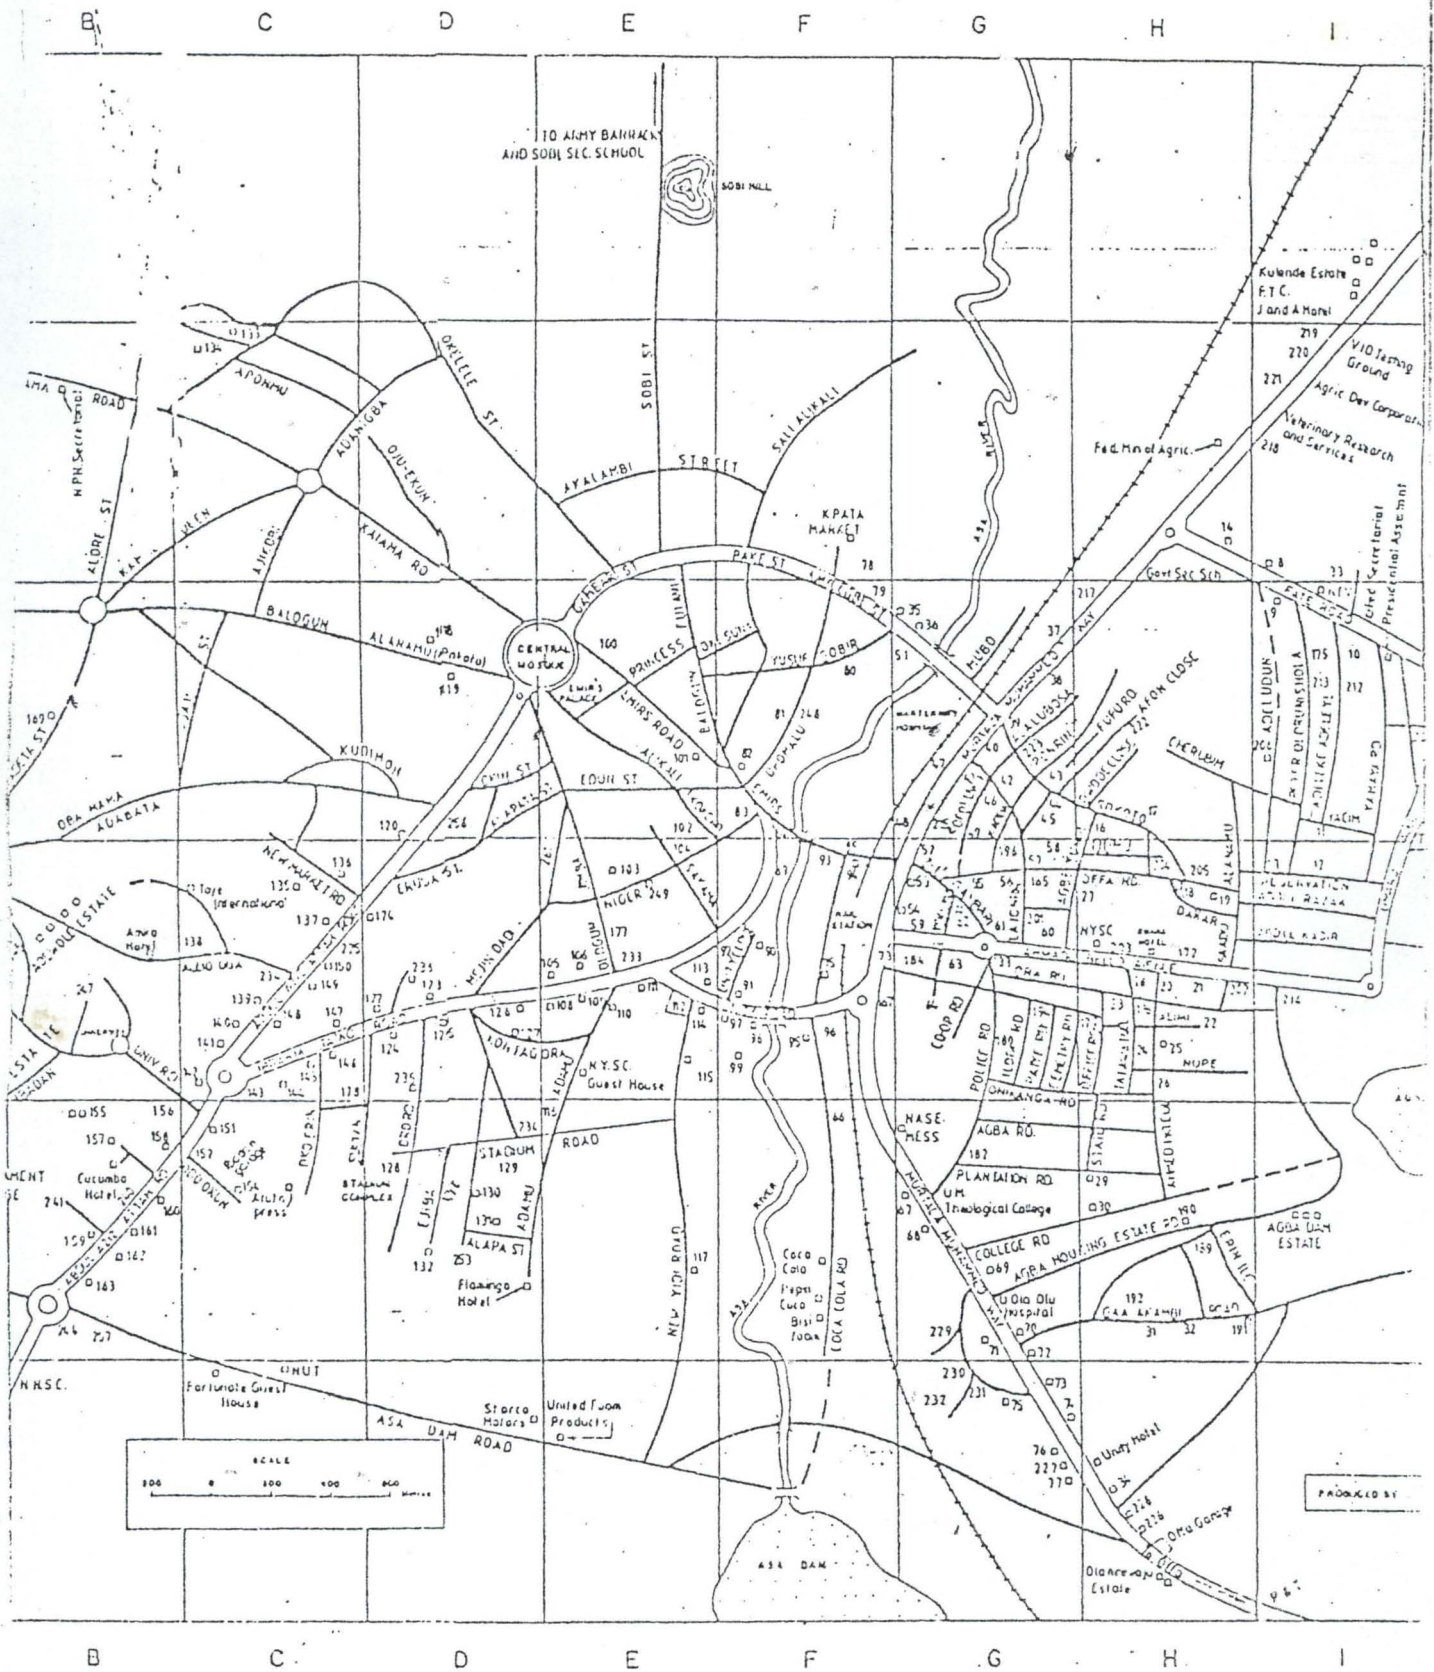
B C D E F G H I

TO ARMY BARRACK AND SOBI SEC. SCHOOL

SOBI HILL

Kulende Estate
F.T.C.
J and A Hotel
219
220 VIO Testing Ground
221 Agric Dev Corporat
Veterinary Research and Services
218
Fed. Min of Agric.

133
134
APONMU
ROAD
NPH Secretariat
ALORE ST
ADANIGBA
OJU-EKUN
OKELELE ST
SOBI ST
SALI AUKALI
AYALAMBI STREET
KAIAMA RD
KPATA MARKET
78
79
PAKE ST
GAMBARI ST
BALOGUN
ALANAMU (Pakata)
178
179
CENTRAL MOSQUE
EMIR'S PALACE
160
PRINCESS
BALOGUN
YUSUF GOBIR
80
EMIRS ROAD
35
36
51
MUBO
ASA RIVER
37
212
Govt Sec Sch
14
8
33
State Secretariat
Presidential Assembly
175
10
213
212
ADE UDUK
AFOK CLOSE
FUFURO
CHERUBIM
SOKOTO
162
KUDIMOH
OBA NAWA
ADABATA
EDUN ST
120
256
81
248
101
83
102
104
136
135
137
174
Taye International
AJIKO Hotel
138
ADEWOLE ESTATE
NIGER RD
249
103
177
233
165
166
113
91
97
98
99
95
96
116
115
93
67
73
184
63
COOP RD
POLICE RD
PARK RD
OBA RD
AGBA RD
AGBA HOUSING ESTATE RD
UNIV RD
NYSC
172
33
23
21
22
76
NUPE
205
13
17
19
DAKAR
OFFA RD
27
216
214
247
140
141
139
150
149
148
147
146
145
144
143
142
173
176
177
124
125
126
127
108
110
112
ILORIN RD
LOKTAGORA
N.Y.S.C. Guest House
235
236
STADIUM ROAD
129
130
128
132
253
STADIUM COMPLEX
Flamingo Hotel
ALAPA ST
NEW YIDI ROAD
117
Coca Cola
Pepsi Cola
Bisi Foam
COCA COLA RD
66
MESS
182
PLANTATION RD
UM Theological College
129
130
190
COLLEGE RD
67
68
69
Ola Olu Hospital
70
71
72
73
75
229
230
231
232
192
31
32
191
159
AGBA DAM ESTATE
155
156
157
158
151
152
154
Cucumba Hotel
241
159
160
161
162
163
Alafia Press
244
N.H.S.C.
HUT
Fortunate Guest House
Starco Motors
United Foam Products
ASA DAM ROAD
SCALE
Metres
Unity Hotel
76
227
77
34
228
226
Olu Garage
Olanrewaju Estate
ASA DAM
PRODUCED BY

B C D E F G H I